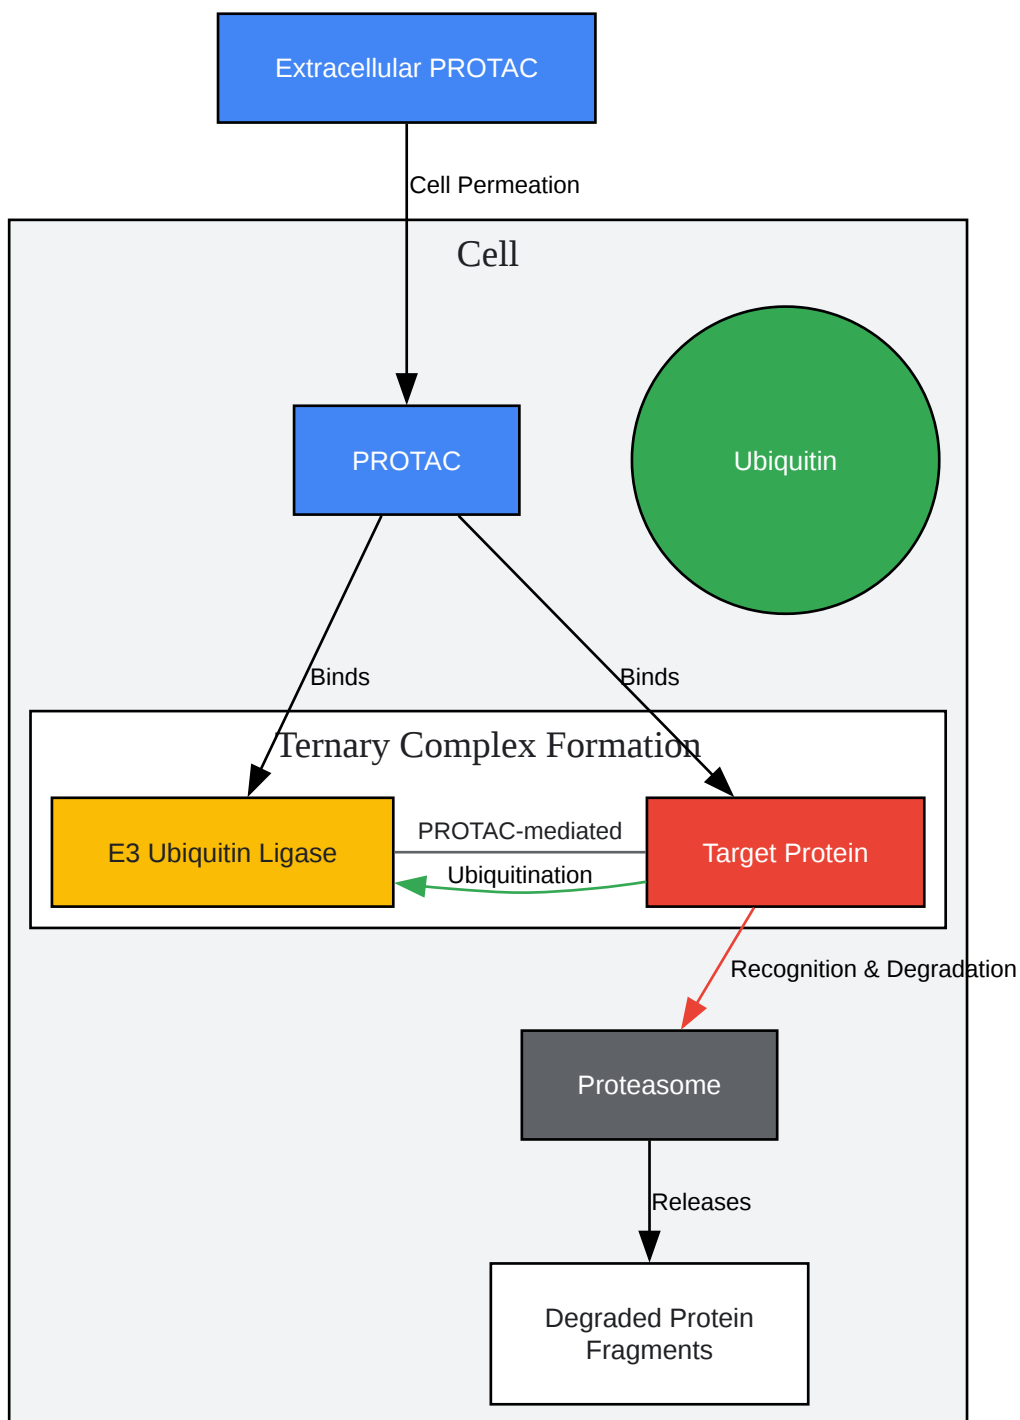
Extracellular PROTAC

Cell Permeation

Cell

PROTAC

Ubiquitin

Binds

Binds

Ternary Complex Formation

E3 Ubiquitin Ligase

PROTAC-mediated

Ubiquitination

Target Protein

Recognition & Degradation

Proteasome

Releases

Degraded Protein Fragments